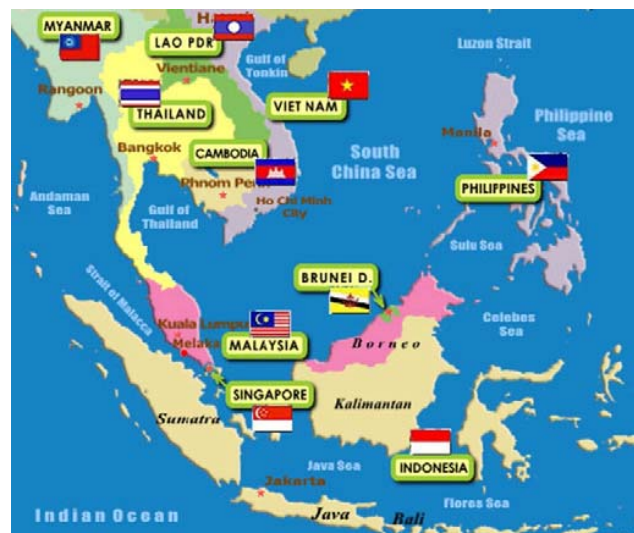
MYANMAR
Hanoi
LAO PDR
Gulf of Tonkin
Vientiane
Luzon Strait
Rangoon
THAILAND
VIET NAM
Manila
Philippine Sea
Bangkok
CAMBODIA
South China Sea
Phnom Penh
Ho Chi Minh City
Andaman Sea
Gulf of Thailand
PHILIPPINES
Sulu Sea
BRUNEI D.
Strait of Malacca
Kuala Lumpur
Melaka
MALAYSIA
Borneo
Celebes Sea
SINGAPORE
Sumatra
Kalimantan
Java Sea
INDONESIA
Jakarta
Flores Sea
Indian Ocean
Java
Bali